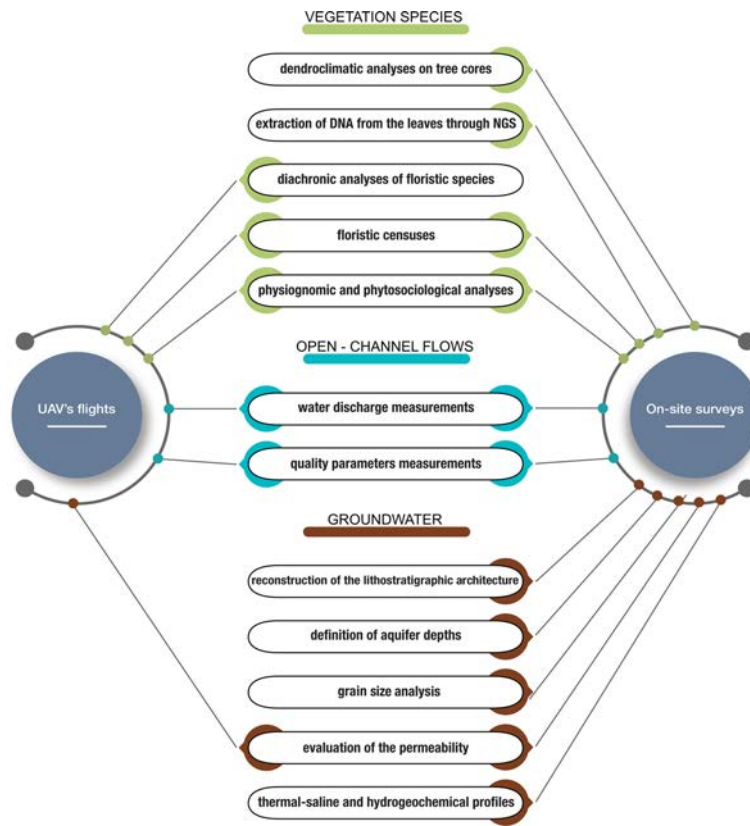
VEGETATION SPECIES

dendroclimatic analyses on tree cores

extraction of DNA from the leaves through NGS

diachronic analyses of floristic species

floristic censuses

physiognomic and phytosociological analyses

OPEN - CHANNEL FLOWS

UAV's flights

water discharge measurements

quality parameters measurements

On-site surveys

GROUNDWATER

reconstruction of the lithostratigraphic architecture

definition of aquifer depths

grain size analysis

evaluation of the permeability

thermal-saline and hydrogeochemical profiles